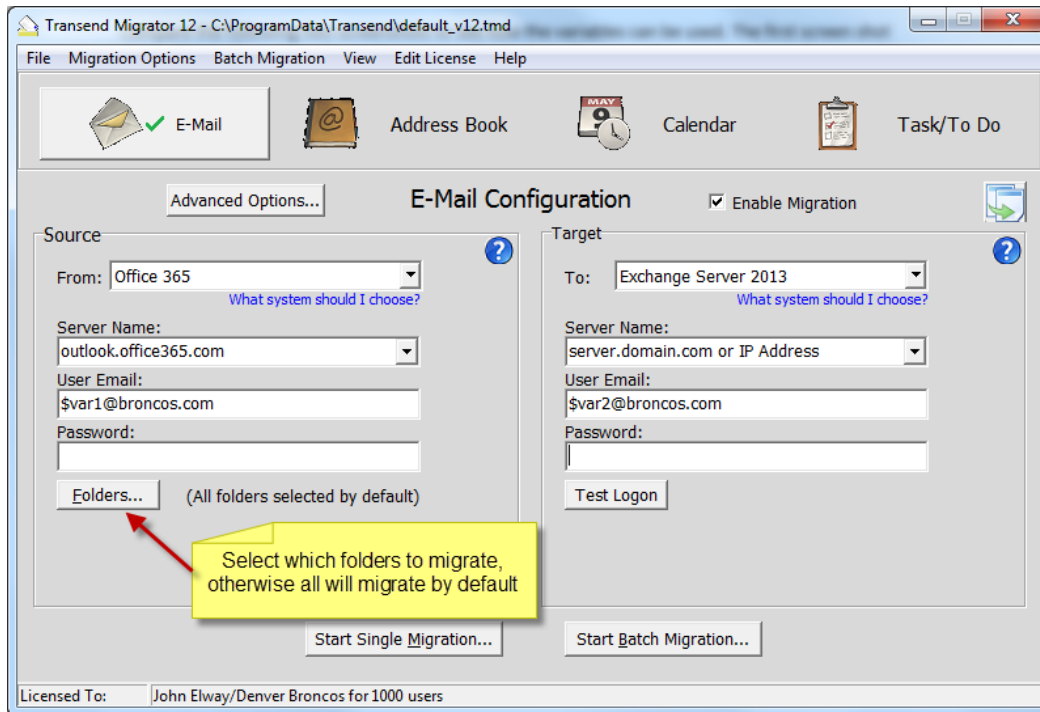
Transend Migrator 12 - C:\ProgramData\Transend\default_v12.tmd

File Migration Options Batch Migration View Edit License Help

E-Mail

Address Book

MAY 9

Calendar

Task/To Do

Advanced Options...

E-Mail Configuration

Enable Migration

Source

From: Office 365

What system should I choose?

Server Name:

outlook.office365.com

User Email:

$var1@broncos.com

Password:

Folders...

(All folders selected by default)

Target

To: Exchange Server 2013

What system should I choose?

Server Name:

server.domain.com or IP Address

User Email:

$var2@broncos.com

Password:

Test Logon

Select which folders to migrate, otherwise all will migrate by default

Start Single Migration...

Start Batch Migration...

Licensed To: John Elway/Denver Broncos for 1000 users